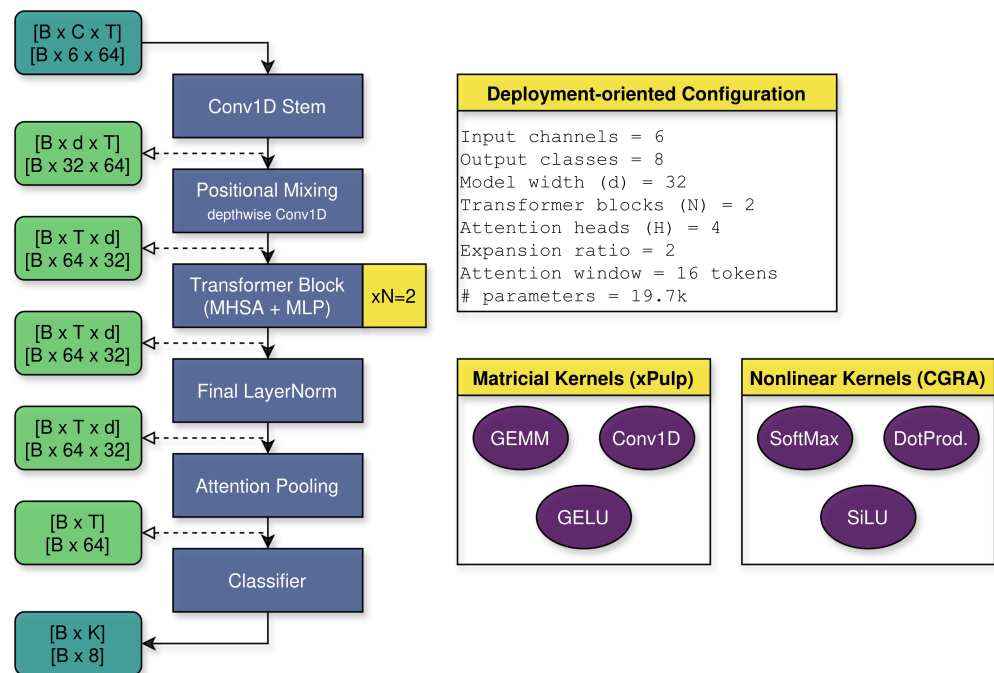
[B x C x T]
[B x 6 x 64]

Conv1D Stem

[B x d x T]
[B x 32 x 64]

Positional Mixing
depthwise Conv1D

[B x T x d]
[B x 64 x 32]

Transformer Block
(MHSA + MLP)

xN=2

[B x T x d]
[B x 64 x 32]

Final LayerNorm

[B x T x d]
[B x 64 x 32]

Attention Pooling

[B x T]
[B x 64]

Classifier

[B x K]
[B x 8]

Deployment-oriented Configuration

Input channels = 6
Output classes = 8
Model width (d) = 32
Transformer blocks (N) = 2
Attention heads (H) = 4
Expansion ratio = 2
Attention window = 16 tokens
# parameters = 19.7k

Matricial Kernels (xPulp)

GEMM
Conv1D
GELU

Nonlinear Kernels (CGRA)

SoftMax
DotProd.
SiLU